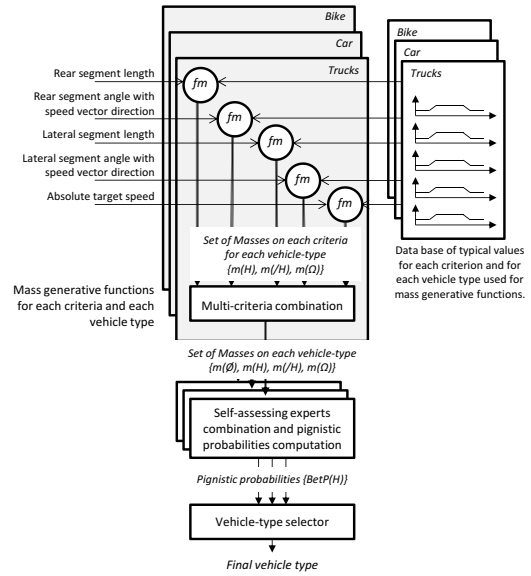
Bike
Car
Trucks

Bike
Car
Trucks

Rear segment length
Rear segment angle with speed vector direction
Lateral segment length
Lateral segment angle with speed vector direction
Absolute target speed

fm
fm
fm
fm
fm

Set of Masses on each criteria for each vehicle-type {m(H), m(/H), m(Ω)}

Multi-criteria combination

Mass generative functions for each criteria and each vehicle type

Data base of typical values for each criterion and for each vehicle type used for mass generative functions.

Set of Masses on each vehicle-type {m(Ø), m(H), m(/H), m(Ω)}

Self-assessing experts combination and pignistic probabilities computation

Pignistic probabilities {BetP(H)}

Vehicle-type selector

Final vehicle type